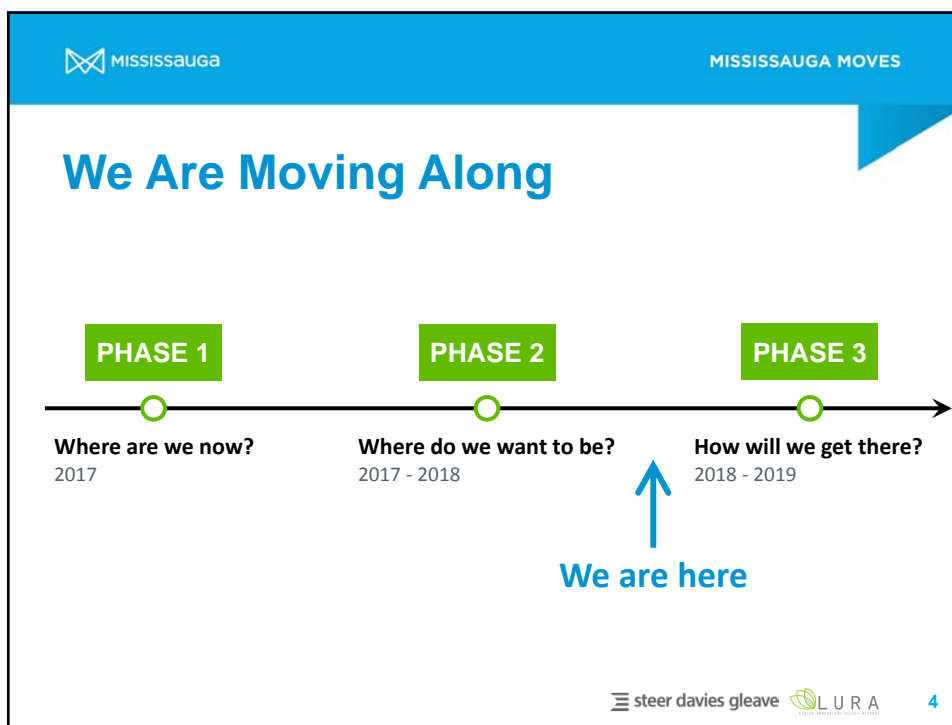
MISSISSauga

MISSISSAUGA MOVES

We Are Moving Along

PHASE 1

PHASE 2

PHASE 3

Where are we now?
2017

Where do we want to be?
2017 - 2018

How will we get there?
2018 - 2019

We are here

steer davies gleave LURA 4